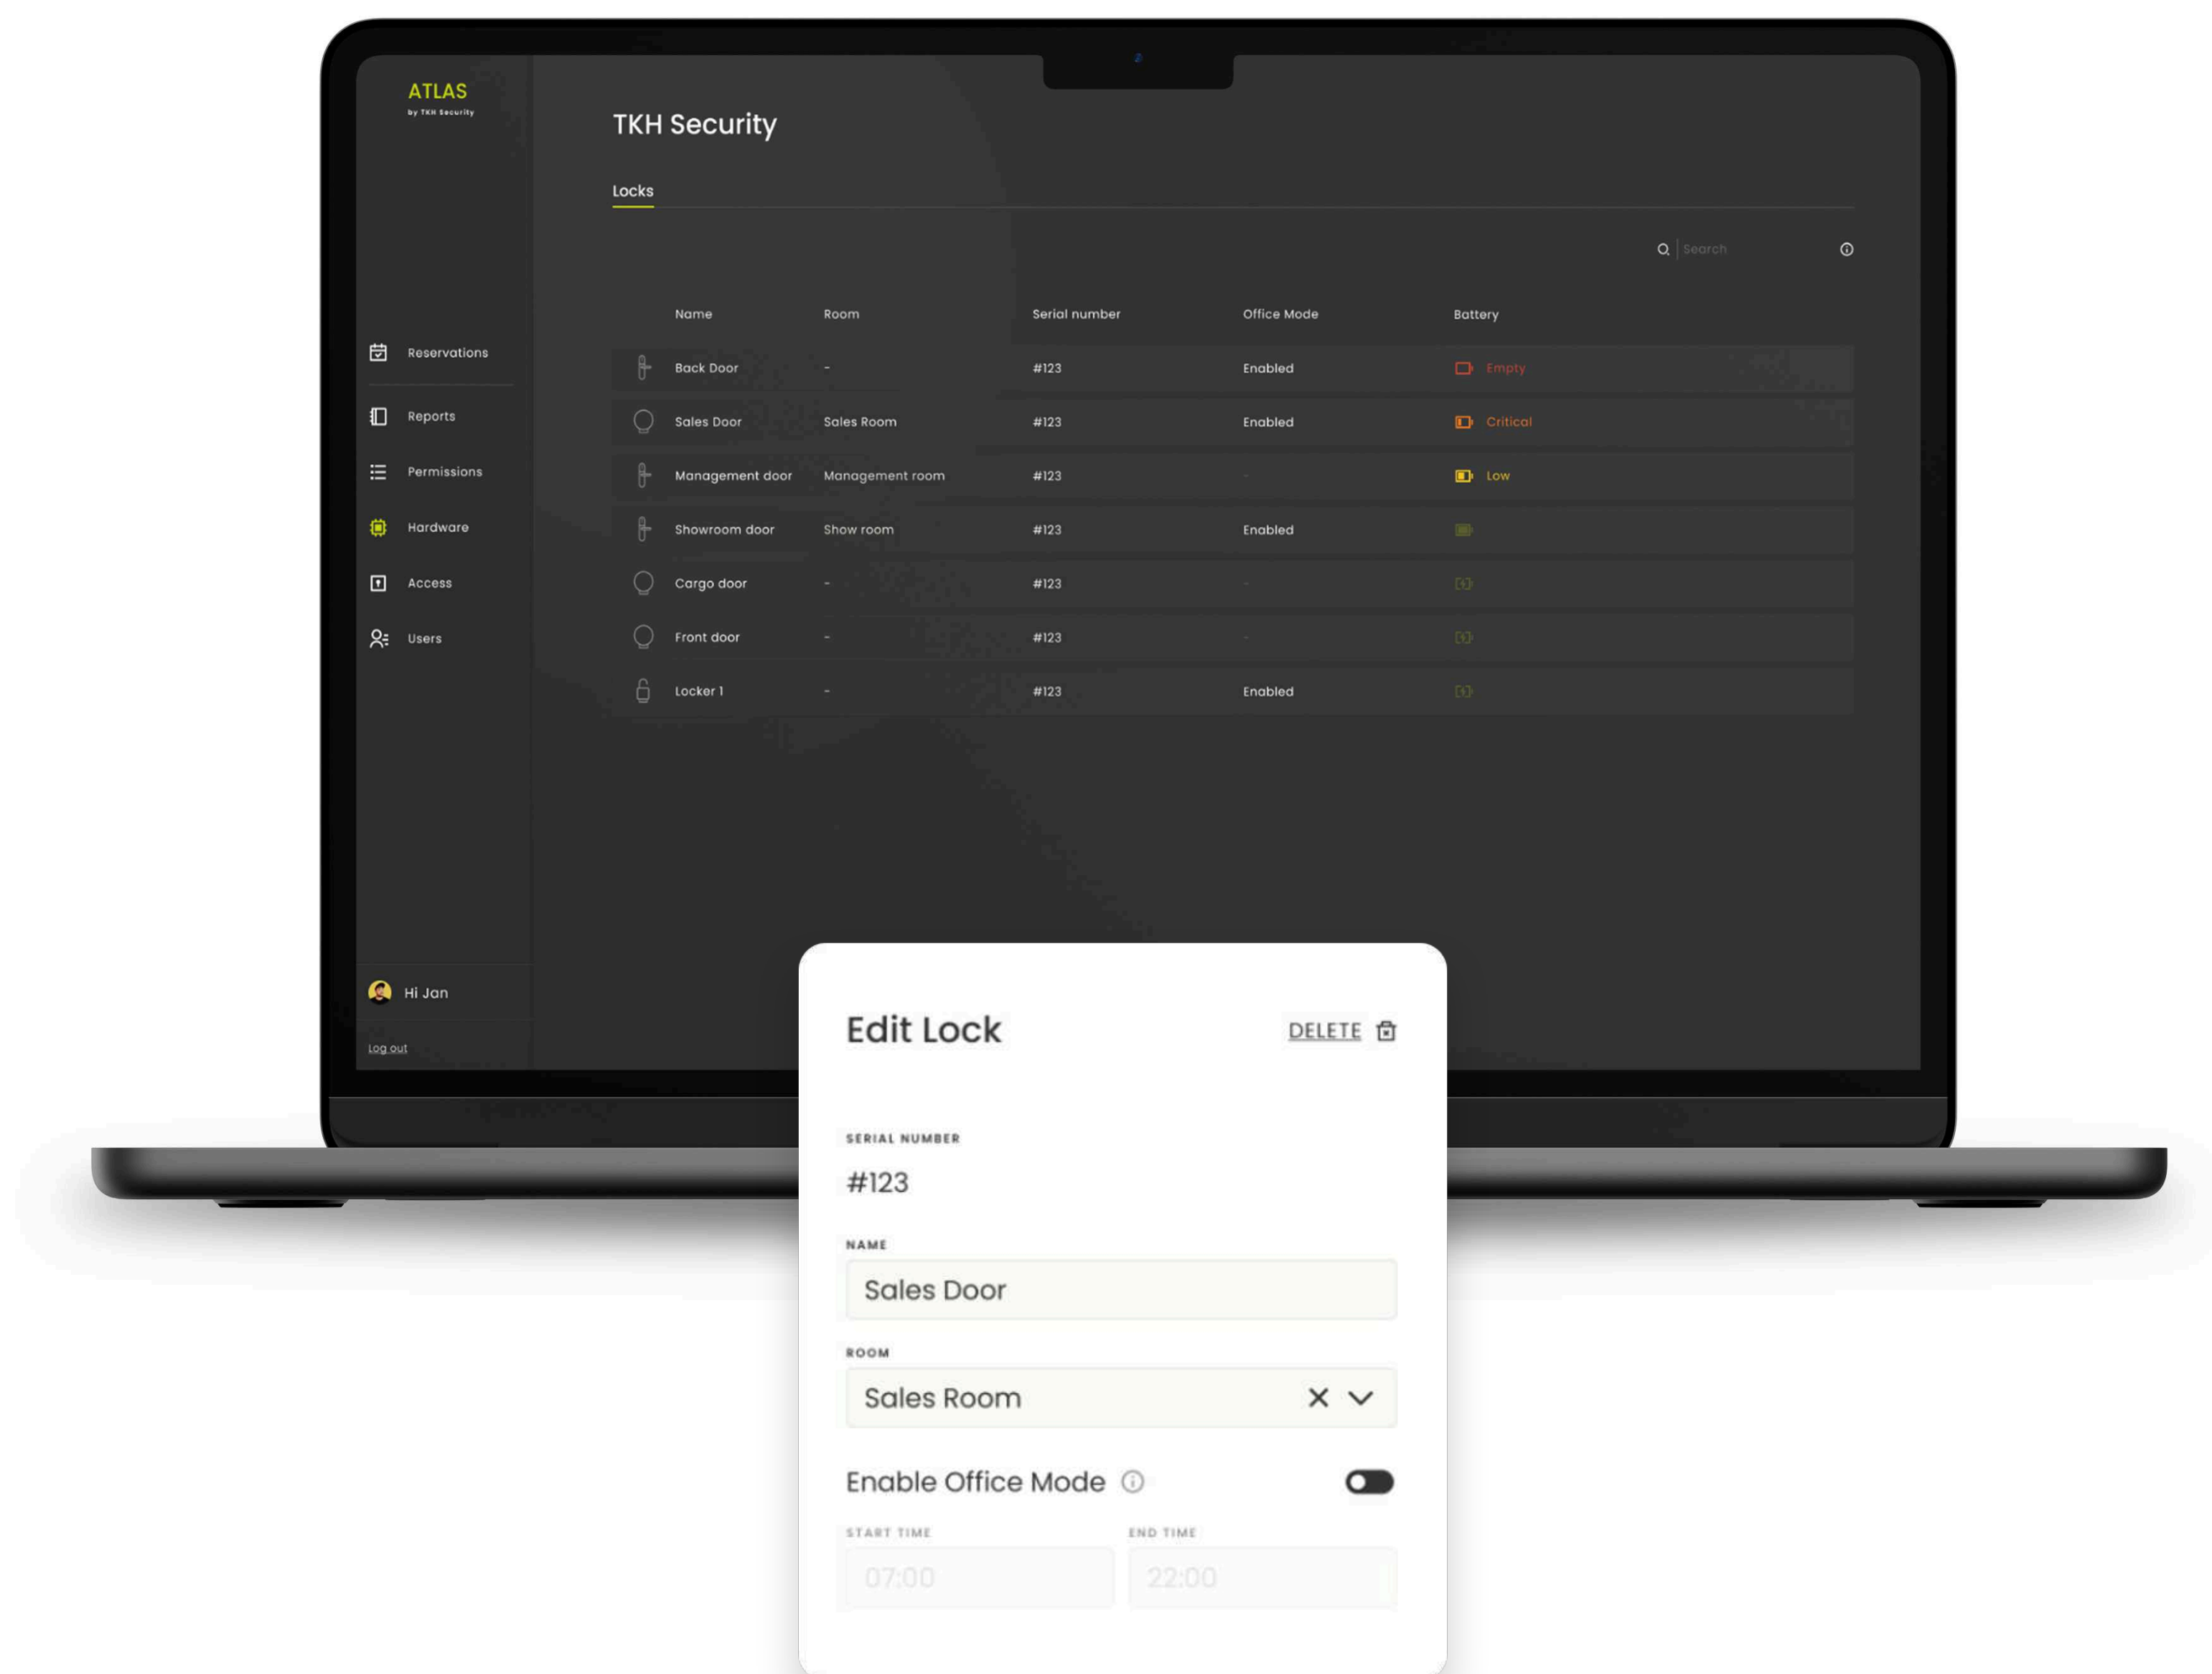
ATLAS
by TKH Security

TKH Security

Locks

Search

Reservations
Reports
Permissions
Hardware
Access
Users

| Name | Room | Serial number | Office Mode | Battery |
|---|---|---|---|---|
| Back Door | - | #123 | Enabled | Empty |
| Sales Door | Sales Room | #123 | Enabled | Critical |
| Management door | Management room | #123 | - | Low |
| Showroom door | Show room | #123 | Enabled | |
| Cargo door | - | #123 | - | |
| Front door | - | #123 | - | |
| Locker 1 | - | #123 | Enabled | |

Hi Jan

Log out

Edit Lock

DELETE

SERIAL NUMBER
#123

NAME
Sales Door

ROOM
Sales Room

Enable Office Mode

START TIME
07:00

END TIME
22:00